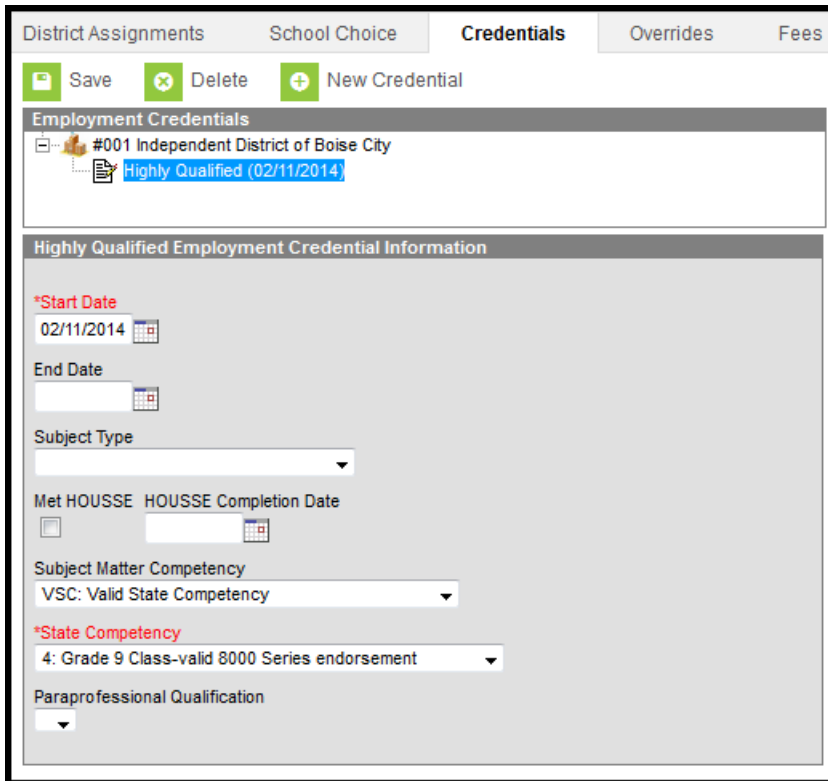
District Assignments School Choice Credentials Overrides Fees

Save Delete New Credential

Employment Credentials

#001 Independent District of Boise City

Highly Qualified (02/11/2014)

Highly Qualified Employment Credential Information

*Start Date
02/11/2014

End Date

Subject Type

Met HOUSSE HOUSSE Completion Date

Subject Matter Competency
VSC: Valid State Competency

*State Competency
4: Grade 9 Class-valid 8000 Series endorsement

Paraprofessional Qualification